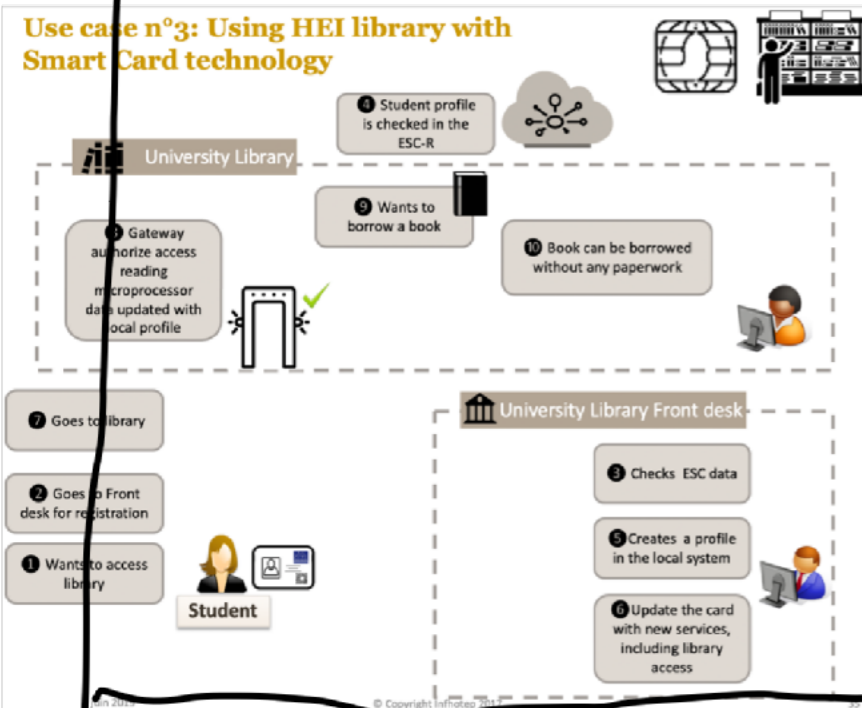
Use case n°3: Using HEI library with Smart Card technology

❹ Student profile is checked in the ESC-R

University Library

❽ Gateway authorize access reading microprocessor data updated with local profile

❾ Wants to borrow a book

❿ Book can be borrowed without any paperwork

❼ Goes to library

❷ Goes to Front desk for registration

❶ Wants to access library

Student

University Library Front desk

❸ Checks ESC data

❺ Creates a profile in the local system

❻ Update the card with new services, including library access

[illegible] 2019

© Copyright Infhotep 2017

35